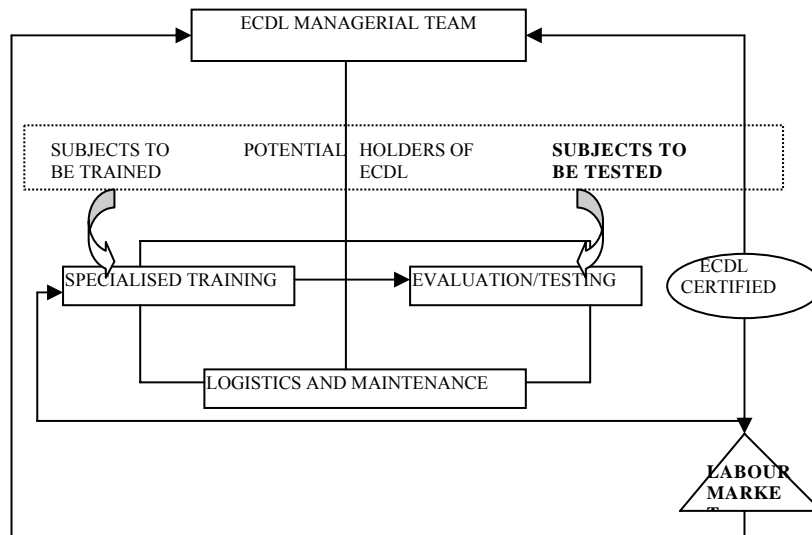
ECDL MANAGERIAL TEAM

SUBJECTS TO BE TRAINED

POTENTIAL HOLDERS OF ECDL

**SUBJECTS TO BE TESTED**

SPECIALISED TRAINING

EVALUATION/TESTING

ECDL CERTIFIED

LOGISTICS AND MAINTENANCE

**LABOUR MARKE**
**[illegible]**